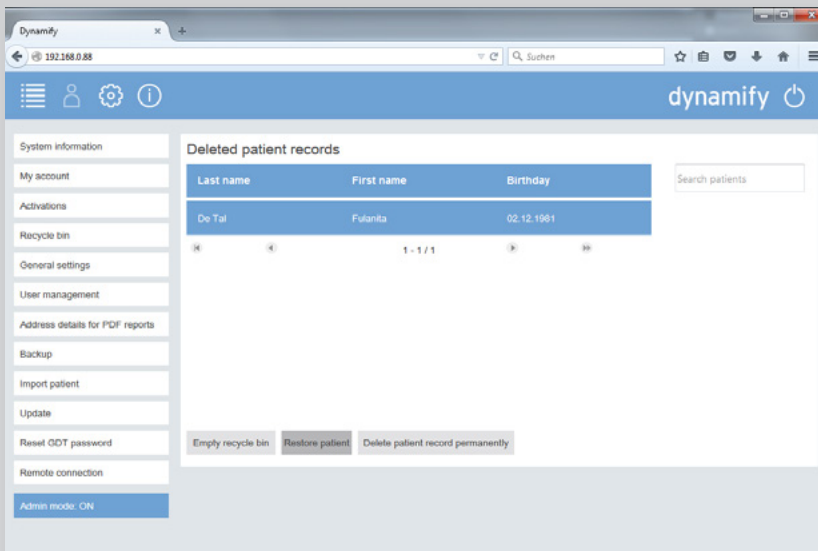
Dynamify
192.168.0.88
Suchen

dynamify

System information
My account
Activations
Recycle bin
General settings
User management
Address details for PDF reports
Backup
Import patient
Update
Reset GDT password
Remote connection
Admin mode: ON

Deleted patient records

| Last name | First name | Birthday |
|---|---|---|
| De Tal | Fulanita | 02.12.1961 |

1 - 1 / 1

Search patients

Empty recycle bin
Restore patient
Delete patient record permanently